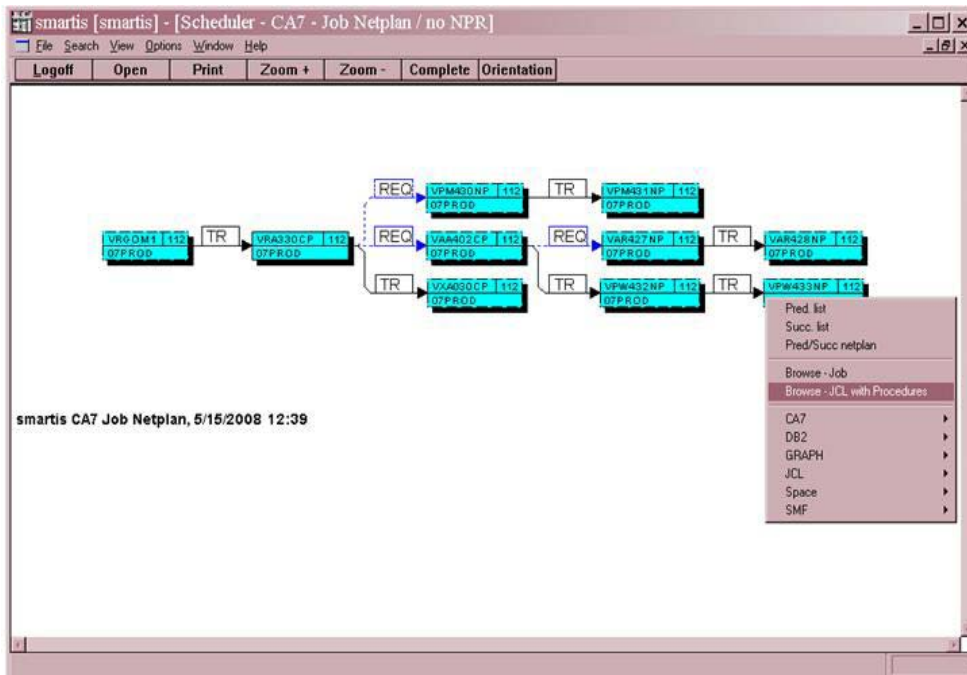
smartis [smartis] - [Scheduler - CA7 - Job Netplan / no NPR]

File Search View Options Window Help

Logoff Open Print Zoom + Zoom - Complete Orientation

VRGOM1 112
07PROD

TR

VRA330CP 112
07PROD

REQ

VPM430NP 112
07PROD

TR

VPM431NP 112
07PROD

REQ

VAA402CP 112
07PROD

REQ

VAR427NP 112
07PROD

TR

VAR428NP 112
07PROD

TR

VXA030CP 112
07PROD

TR

VPW432NP 112
07PROD

TR

VPW433NP 112

Pred. list
Succ. list
Pred/Succ netplan
Browse - Job
Browse - JCL with Procedures
CA7
DB2
GRAPH
JCL
Space
SMF

smartis CA7 Job Netplan, 5/15/2008 12:39